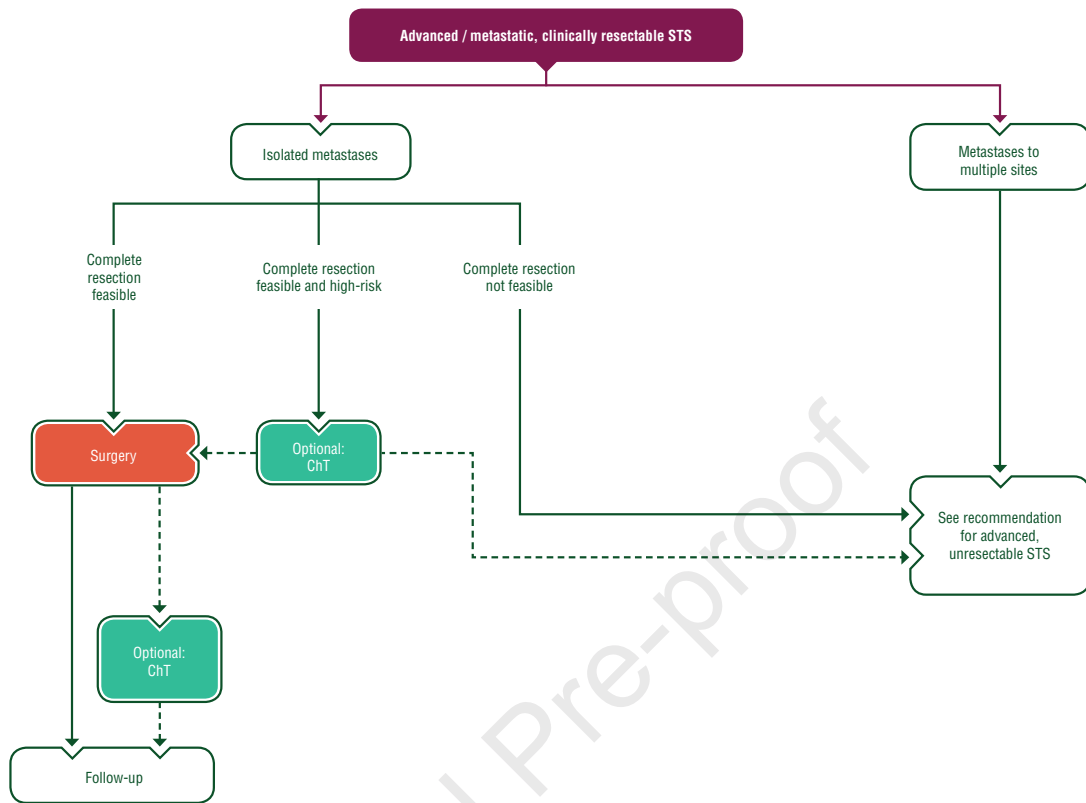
Advanced / metastatic, clinically resectable STS

Isolated metastases

Metastases to multiple sites

Complete resection feasible

Complete resection feasible and high-risk

Complete resection not feasible

Surgery

Optional: ChT

See recommendation for advanced, unresectable STS

Optional: ChT

Follow-up

Pre-proof